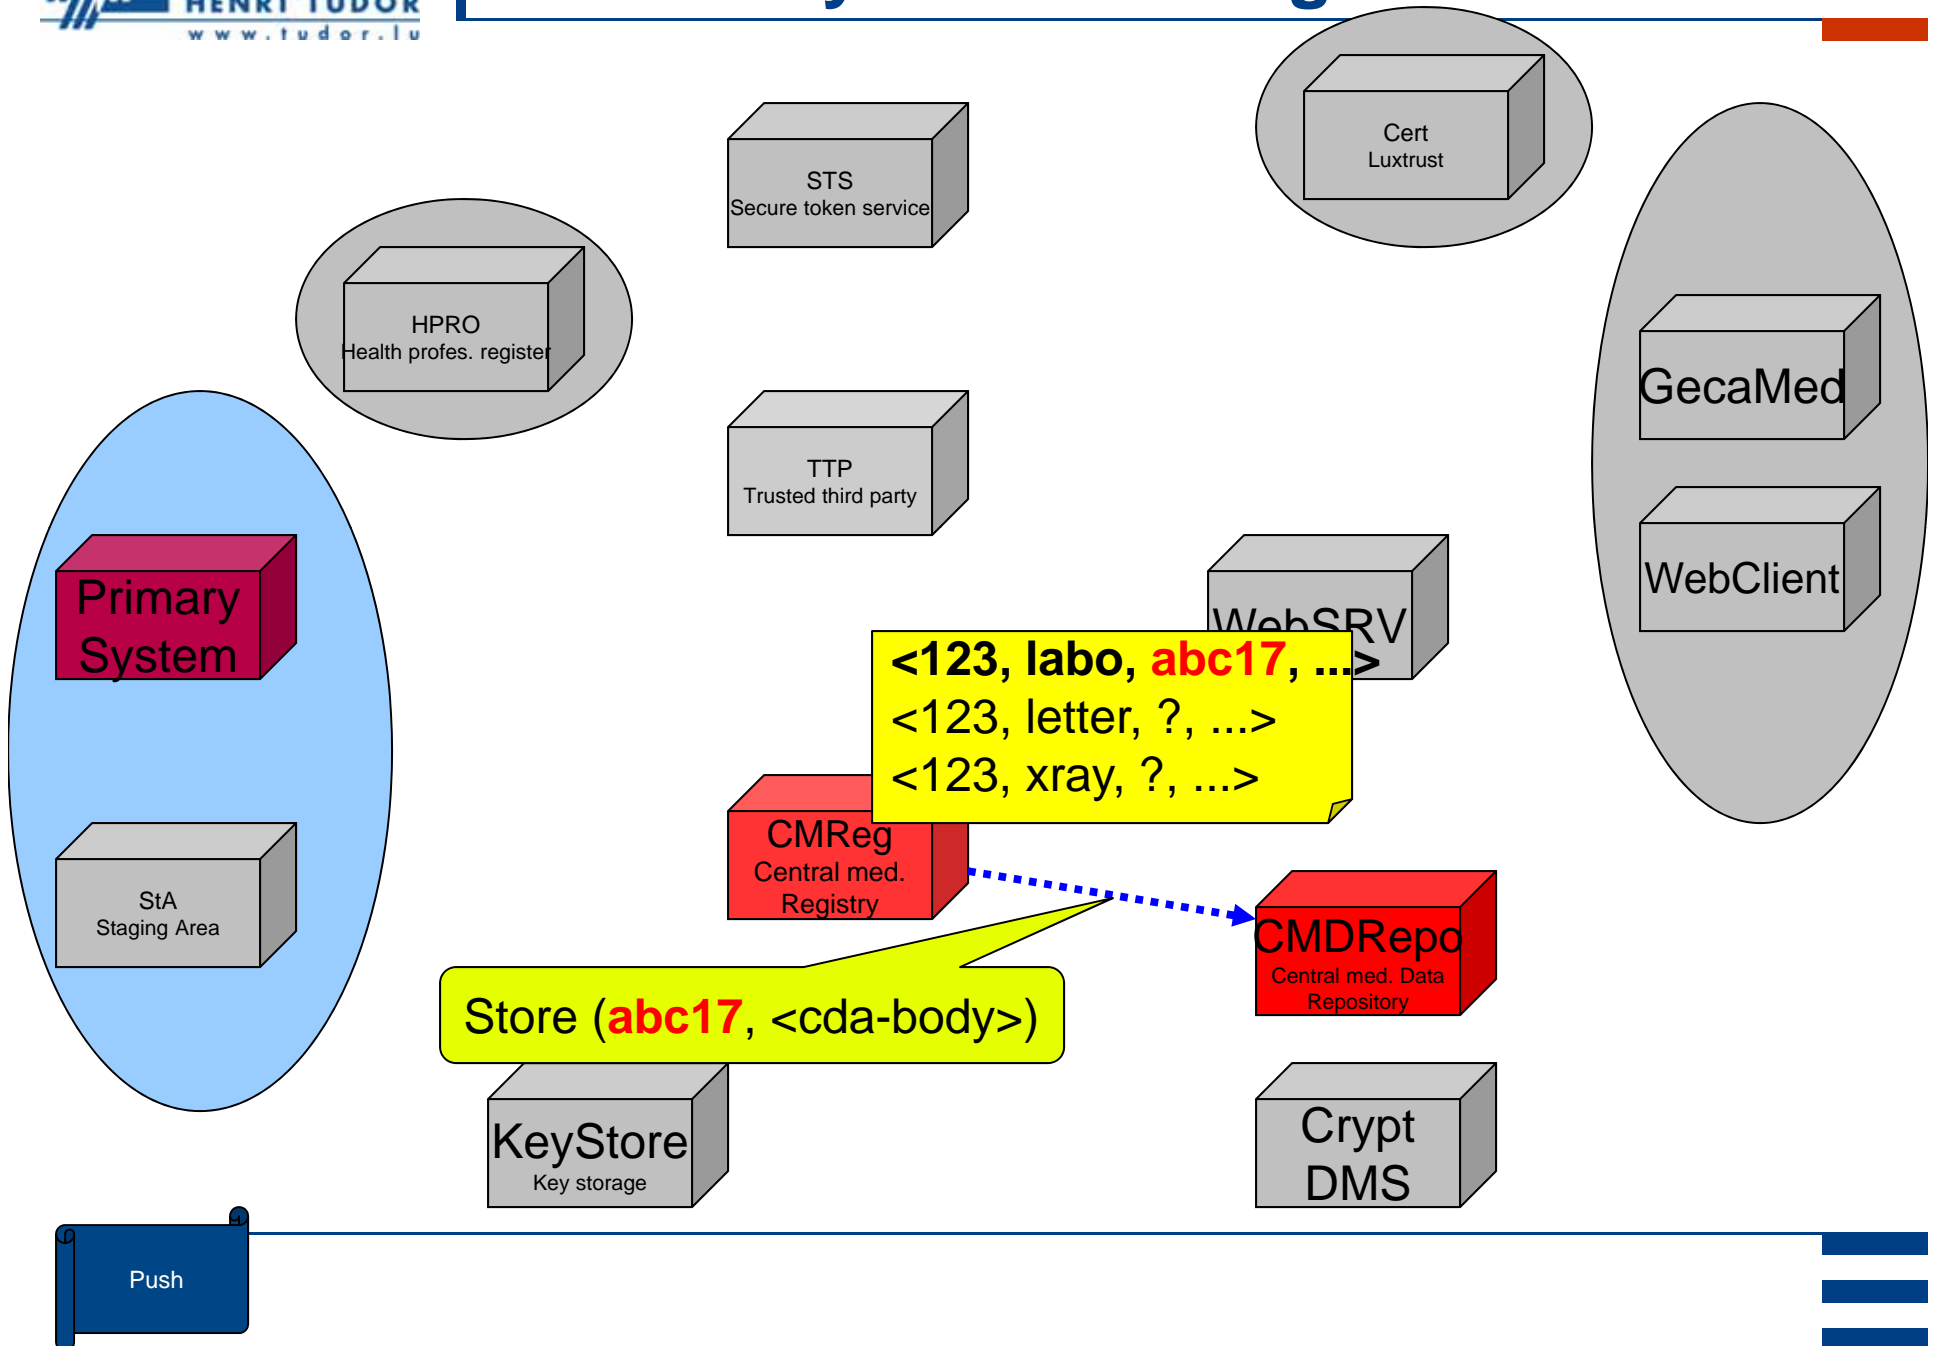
HENRI TUDOR
www.tudor.lu

STS
Secure token service

Cert
Luxtrust

HPRO
Health profes. register

GecaMed

WebClient

TTP
Trusted third party

Primary System

WebSRV

<123, labo, abc17, ...>
<123, letter, ?, ...>
<123, xray, ?, ...>

CMReg
Central med. Registry

CMDRepo
Central med. Data Repository

StA
Staging Area

Store (abc17, <cda-body>)

KeyStore
Key storage

Crypt DMS

Push